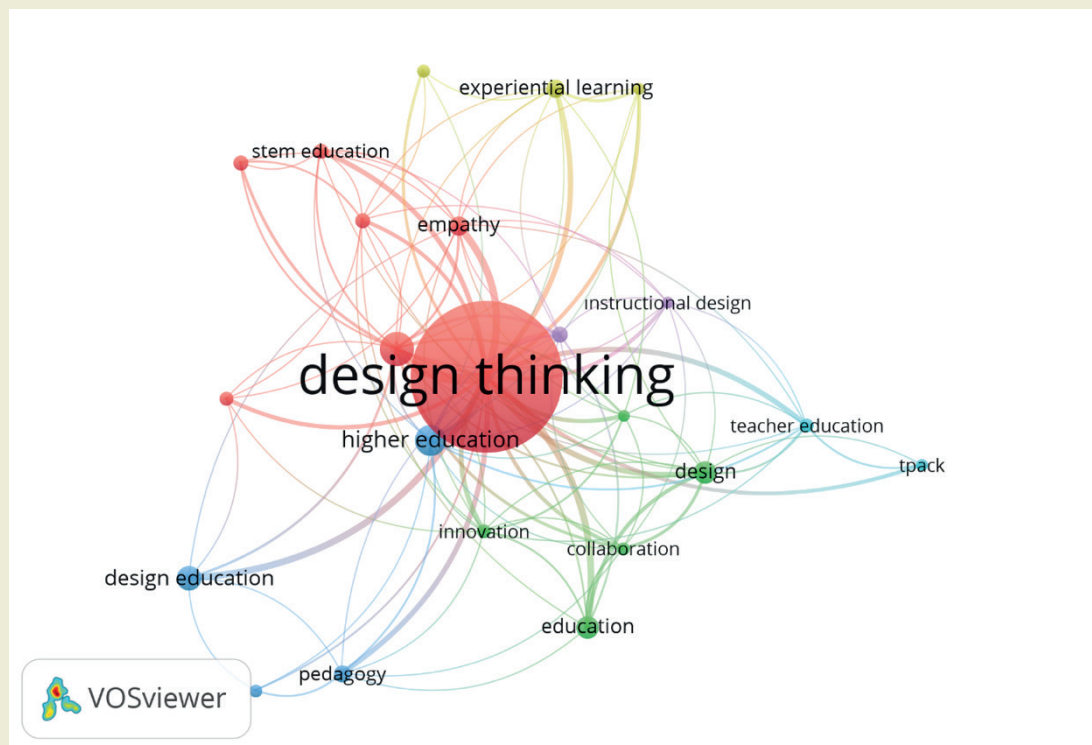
experiential learning
stem education
empathy
instructional design
design thinking
higher education
teacher education
tpack
design
innovation
collaboration
design education
education
pedagogy
VOSviewer